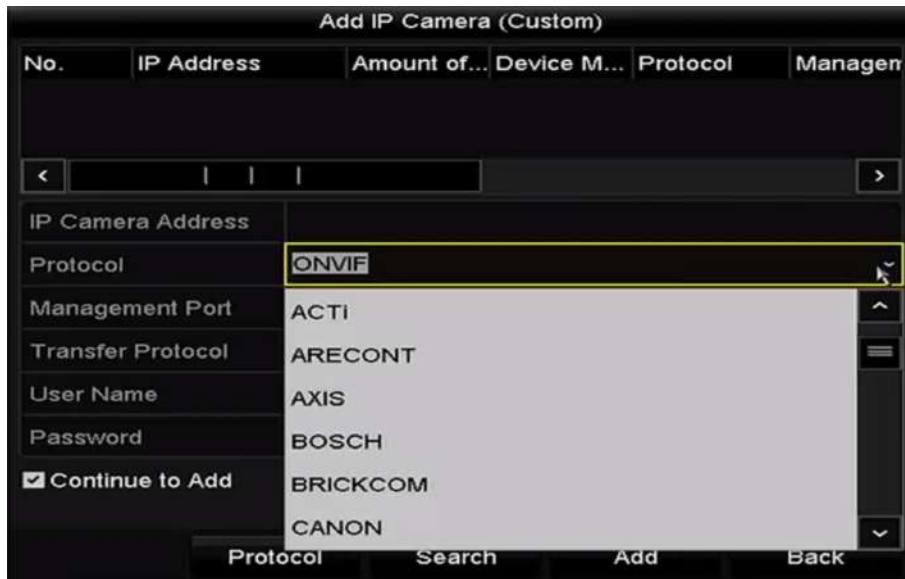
Add IP Camera (Custom)

| No. | IP Address | Amount of... | Device M... | Protocol | Managem |
|---|---|---|---|---|---|

IP Camera Address

Protocol ONVIF

Management Port

Transfer Protocol

User Name

Password

Continue to Add

ACTi
ARECONT
AXIS
BOSCH
BRICKCOM
CANON

Protocol Search Add Back